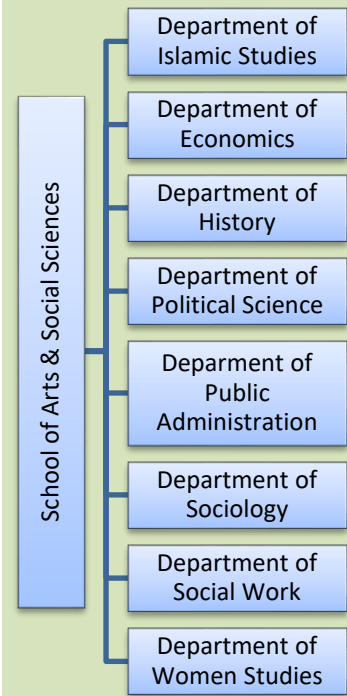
School of Arts & Social Sciences

Department of Islamic Studies

Department of Economics

Department of History

Department of Political Science

Deparment of Public Administration

Department of Sociology

Department of Social Work

Department of Women Studies